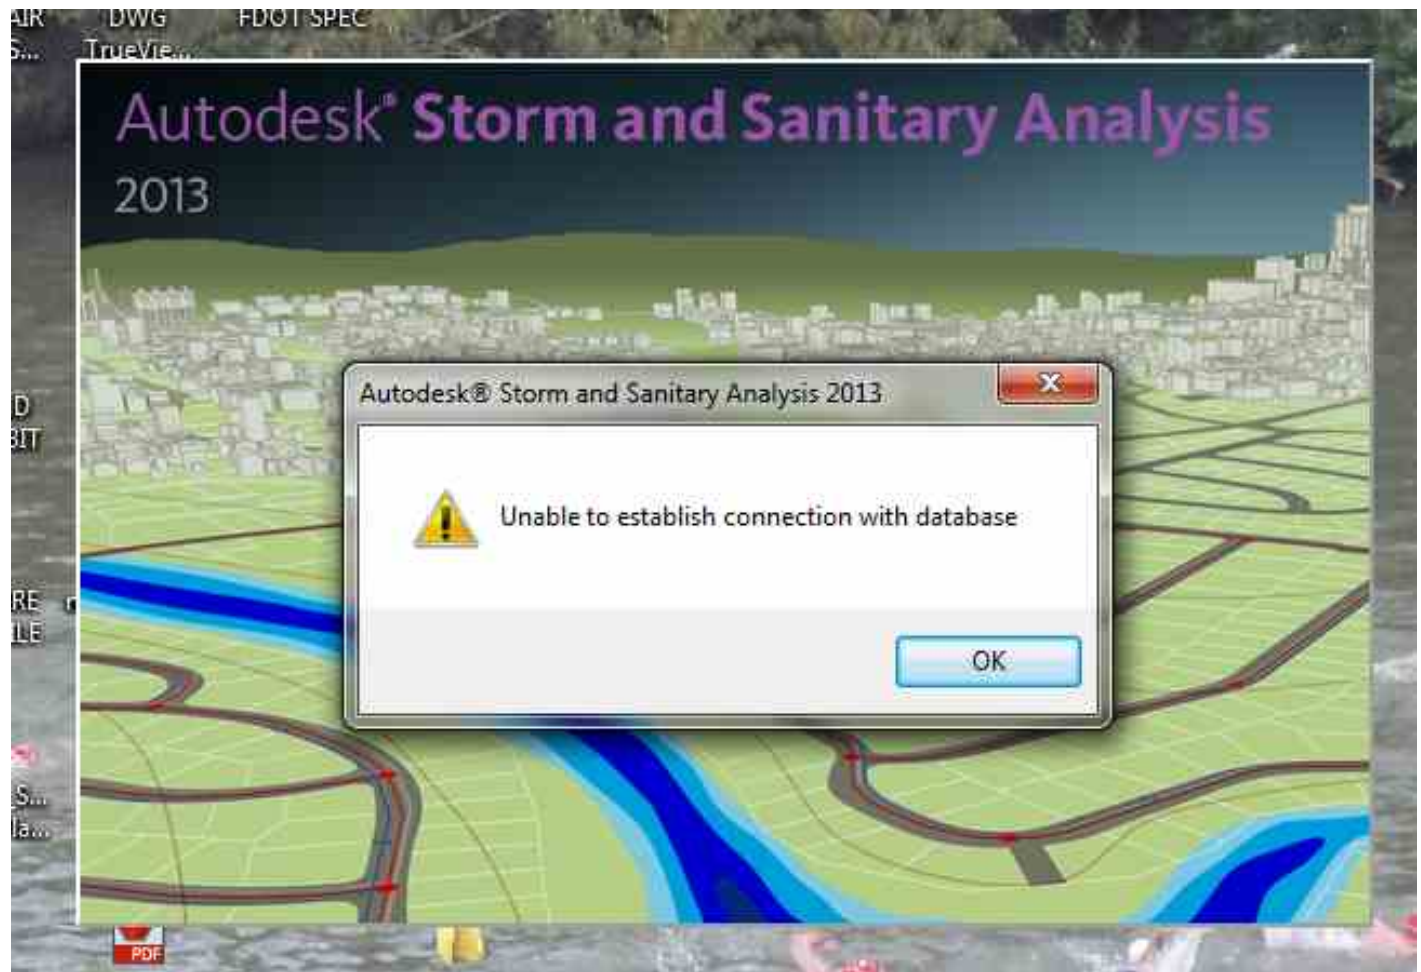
AIR S... DWG TrueVie... FDOT SPEC

Autodesk® Storm and Sanitary Analysis

2013

D BIT

RE LE

S... la...

Autodesk® Storm and Sanitary Analysis 2013

Unable to establish connection with database

OK

PDF